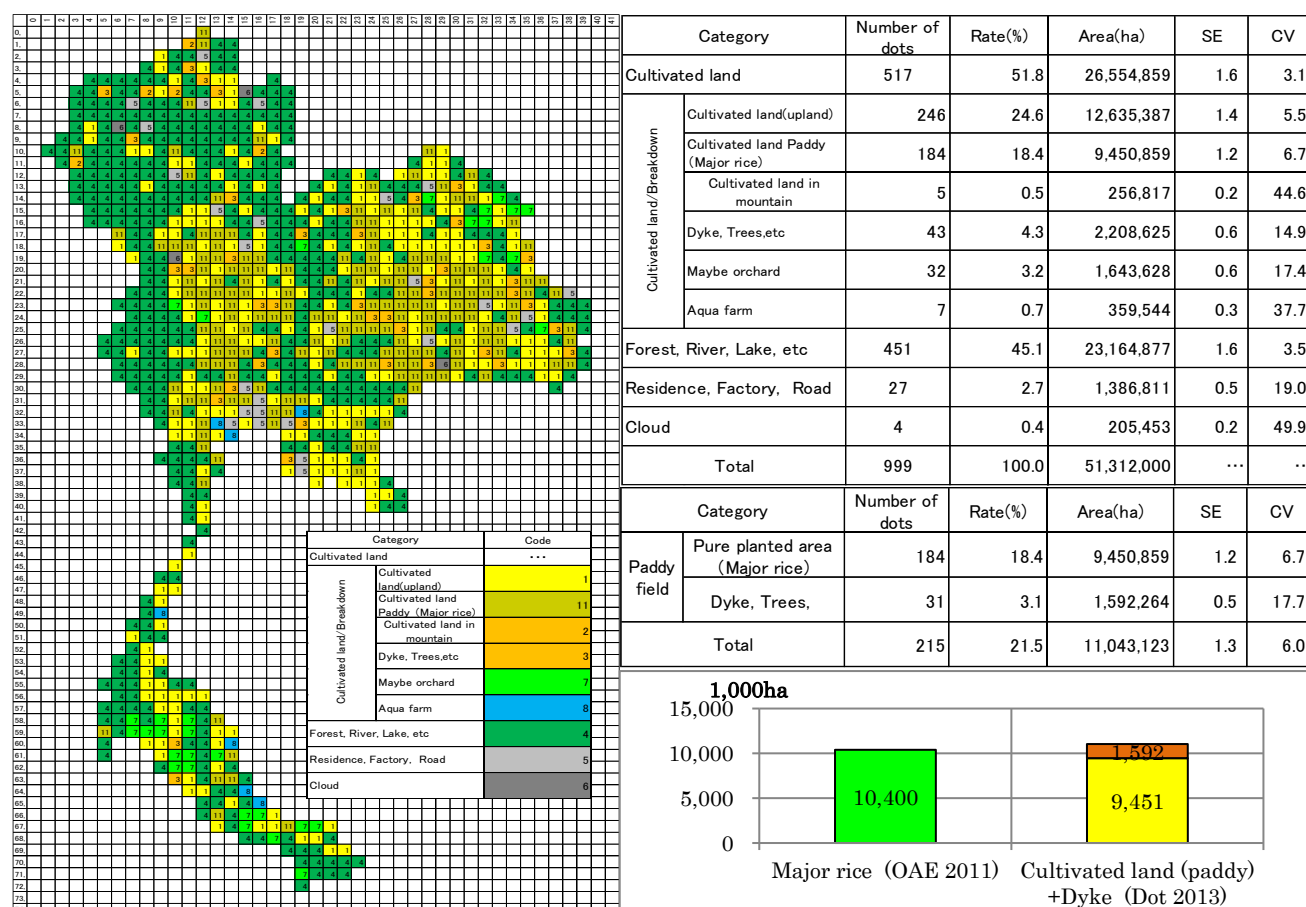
| Category | | Number of dots | Rate(%) | Area(ha) | SE | CV |
|---|---|---|---|---|---|---|
| Cultivated land | | 517 | 51.8 | 26,554,859 | 1.6 | 3.1 |
| Cultivated land/Breakdown | Cultivated land(upland) | 246 | 24.6 | 12,635,387 | 1.4 | 5.5 |
| | Cultivated land Paddy (Major rice) | 184 | 18.4 | 9,450,859 | 1.2 | 6.7 |
| | Cultivated land in mountain | 5 | 0.5 | 256,817 | 0.2 | 44.6 |
| | Dyke, Trees,etc | 43 | 4.3 | 2,208,625 | 0.6 | 14.9 |
| | Maybe orchard | 32 | 3.2 | 1,643,628 | 0.6 | 17.4 |
| | Aqua farm | 7 | 0.7 | 359,544 | 0.3 | 37.7 |
| Forest, River, Lake, etc | | 451 | 45.1 | 23,164,877 | 1.6 | 3.5 |
| Residence, Factory, Road | | 27 | 2.7 | 1,386,811 | 0.5 | 19.0 |
| Cloud | | 4 | 0.4 | 205,453 | 0.2 | 49.9 |
| Total | | 999 | 100.0 | 51,312,000 | ... | .. |

| Category | | Number of dots | Rate(%) | Area(ha) | SE | CV |
|---|---|---|---|---|---|---|
| Paddy field | Pure planted area (Major rice) | 184 | 18.4 | 9,450,859 | 1.2 | 6.7 |
| | Dyke, Trees, | 31 | 3.1 | 1,592,264 | 0.5 | 17.7 |
| Total | | 215 | 21.5 | 11,043,123 | 1.3 | 6.0 |

| Category | | Code |
|---|---|---|
| Cultivated land | | ... |
| Cultivated land/Breakdown | Cultivated land(upland) | 1 |
| | Cultivated land Paddy (Major rice) | 11 |
| | Cultivated land in mountain | 2 |
| | Dyke, Trees,etc | 3 |
| | Maybe orchard | 7 |
| | Aqua farm | 8 |
| Forest, River, Lake, etc | | 4 |
| Residence, Factory, Road | | 5 |
| Cloud | | 6 |

1,000ha
15,000
10,000
5,000
0
10,400
1,592
9,451
Major rice (OAE 2011)
Cultivated land (paddy) +Dyke (Dot 2013)